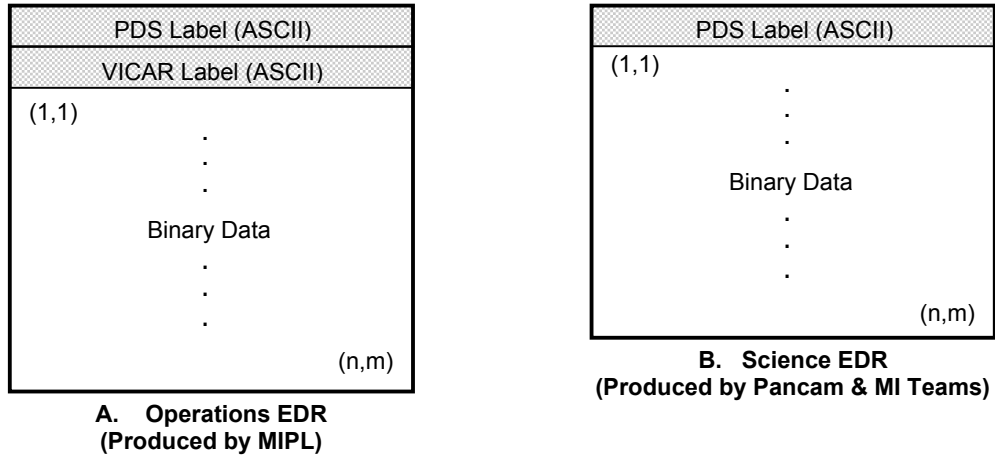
PDS Label (ASCII)

VICAR Label (ASCII)

(1,1)

.
.
.

Binary Data

.
.
.

(n,m)

A. Operations EDR
(Produced by MIPL)

PDS Label (ASCII)

(1,1)

.
.
.

Binary Data

.
.
.

(n,m)

B. Science EDR
(Produced by Pancam & MI Teams)